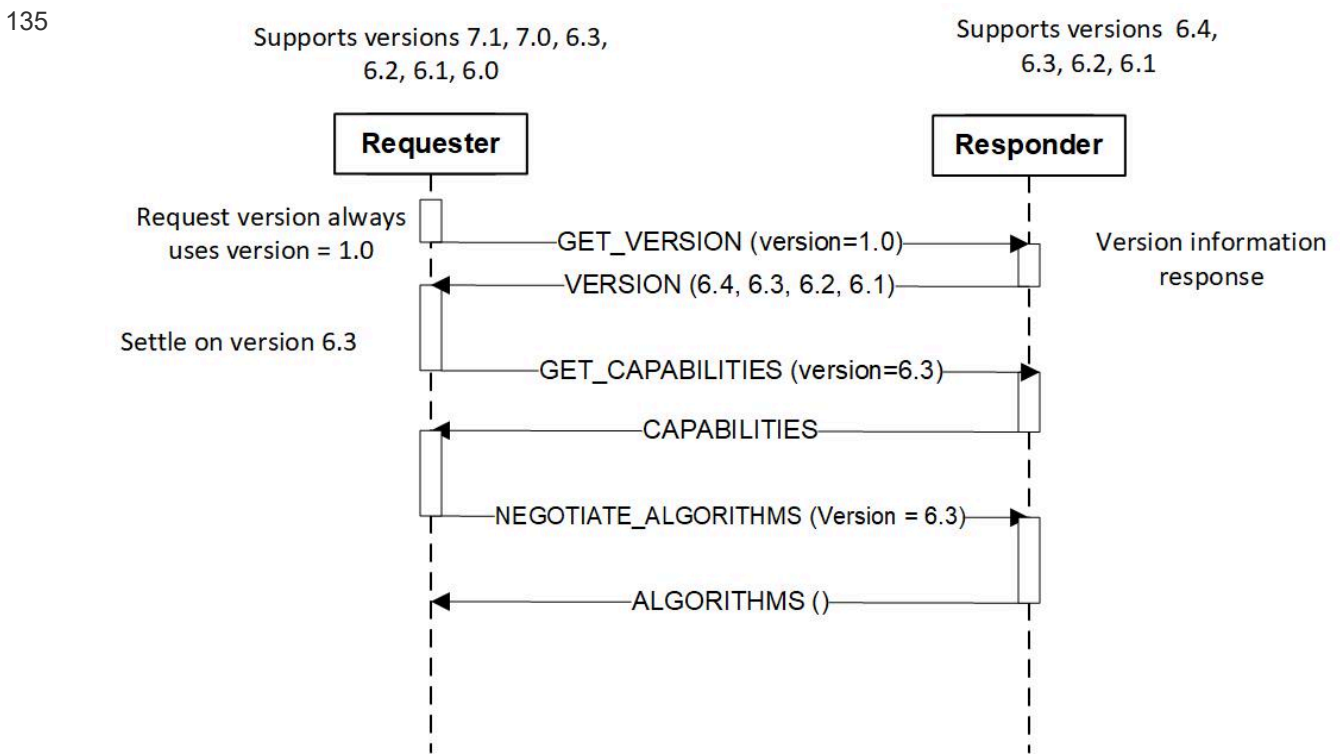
135

Supports versions 7.1, 7.0, 6.3, 6.2, 6.1, 6.0

Supports versions 6.4, 6.3, 6.2, 6.1

Requester

Responder

Request version always uses version = 1.0

GET_VERSION (version=1.0)

Version information response

VERSION (6.4, 6.3, 6.2, 6.1)

Settle on version 6.3

GET_CAPABILITIES (version=6.3)

CAPABILITIES

NEGOTIATE_ALGORITHMS (Version = 6.3)

ALGORITHMS ()